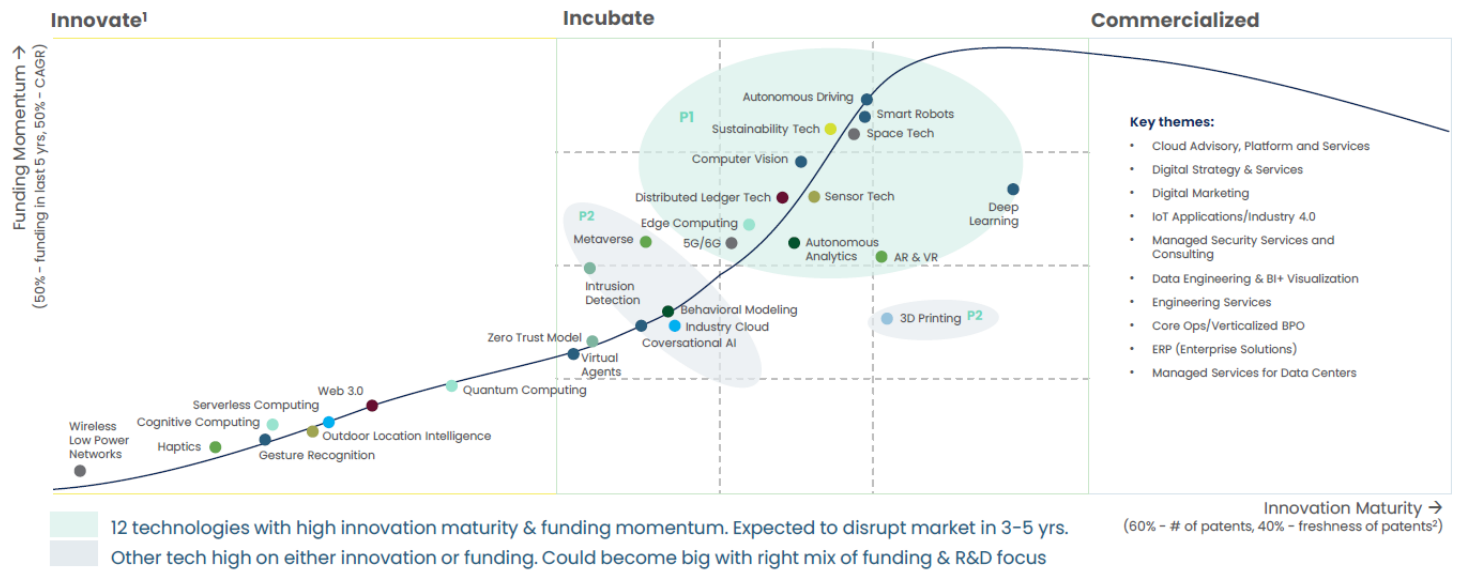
Innovate¹

Incubate

Commercialized

Funding Momentum →
(50% - funding in last 5 yrs, 50% - CAGR)

P1

Autonomous Driving
Smart Robots
Sustainability Tech
Space Tech
Computer Vision
Distributed Ledger Tech
Sensor Tech
Deep Learning
Edge Computing
5G/6G
Autonomous Analytics
AR & VR

P2

Metaverse
Intrusion Detection
Behavioral Modeling
Industry Cloud
Coversational AI
Zero Trust Model
Virtual Agents

3D Printing
P2

Quantum Computing
Web 3.0
Serverless Computing
Cognitive Computing
Outdoor Location Intelligence
Haptics
Gesture Recognition
Wireless Low Power Networks

Key themes:
• Cloud Advisory, Platform and Services
• Digital Strategy & Services
• Digital Marketing
• IoT Applications/Industry 4.0
• Managed Security Services and Consulting
• Data Engineering & BI+ Visualization
• Engineering Services
• Core Ops/Verticalized BPO
• ERP (Enterprise Solutions)
• Managed Services for Data Centers

Innovation Maturity →
(60% - # of patents, 40% - freshness of patents²)

12 technologies with high innovation maturity & funding momentum. Expected to disrupt market in 3-5 yrs.
Other tech high on either innovation or funding. Could become big with right mix of funding & R&D focus